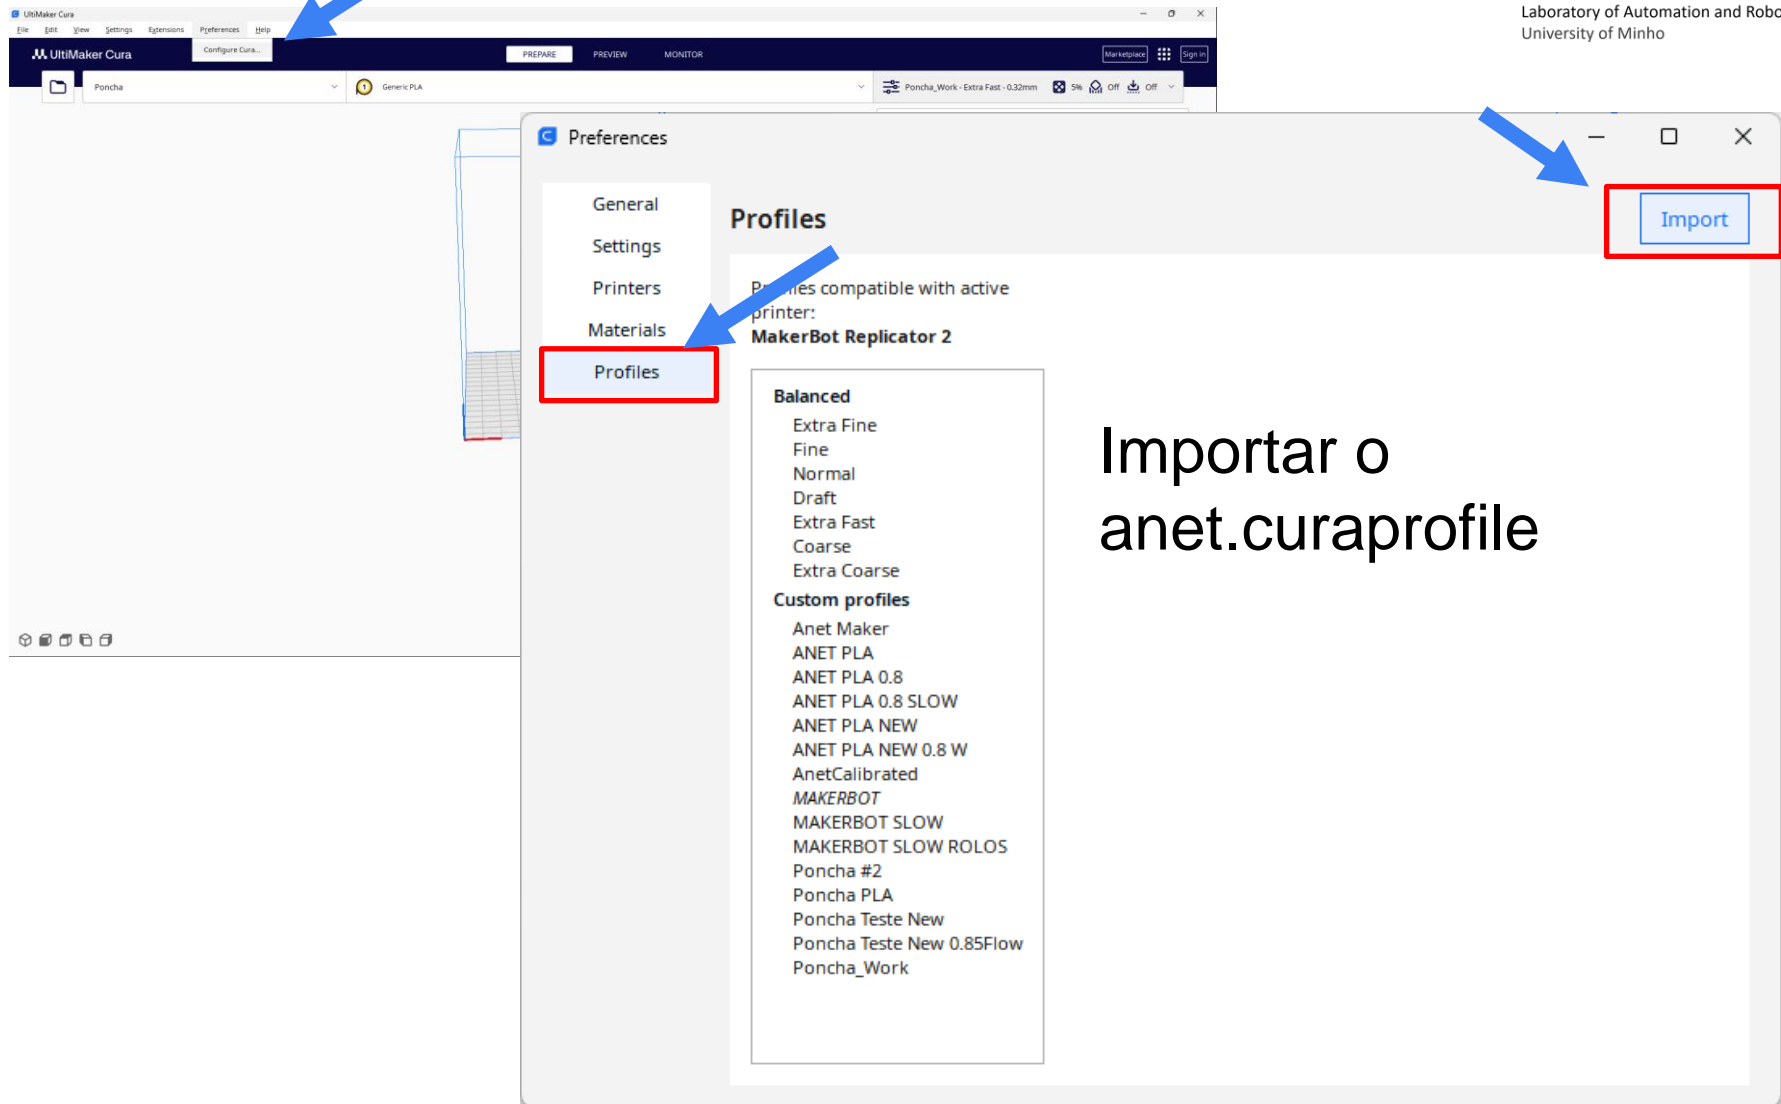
Laboratory of Automation and Robo
University of Minho

UltiMaker Cura

File Edit View Settings Extensions Preferences Help

Configure Cura...

UltiMaker Cura

PREPARE PREVIEW MONITOR

Marketplace Sign in

Poncha

Generic PLA

Poncha_Work - Extra Fast - 0.32mm 5% Off Off

Preferences

General
Settings
Printers
Materials
Profiles

Profiles

Import

Pr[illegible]es compatible with active printer:
MakerBot Replicator 2

Balanced
Extra Fine
Fine
Normal
Draft
Extra Fast
Coarse
Extra Coarse
Custom profiles
Anet Maker
ANET PLA
ANET PLA 0.8
ANET PLA 0.8 SLOW
ANET PLA NEW
ANET PLA NEW 0.8 W
AnetCalibrated
MAKERBOT
MAKERBOT SLOW
MAKERBOT SLOW ROLOS
Poncha #2
Poncha PLA
Poncha Teste New
Poncha Teste New 0.85Flow
Poncha_Work

Importar o anet.curaprofile